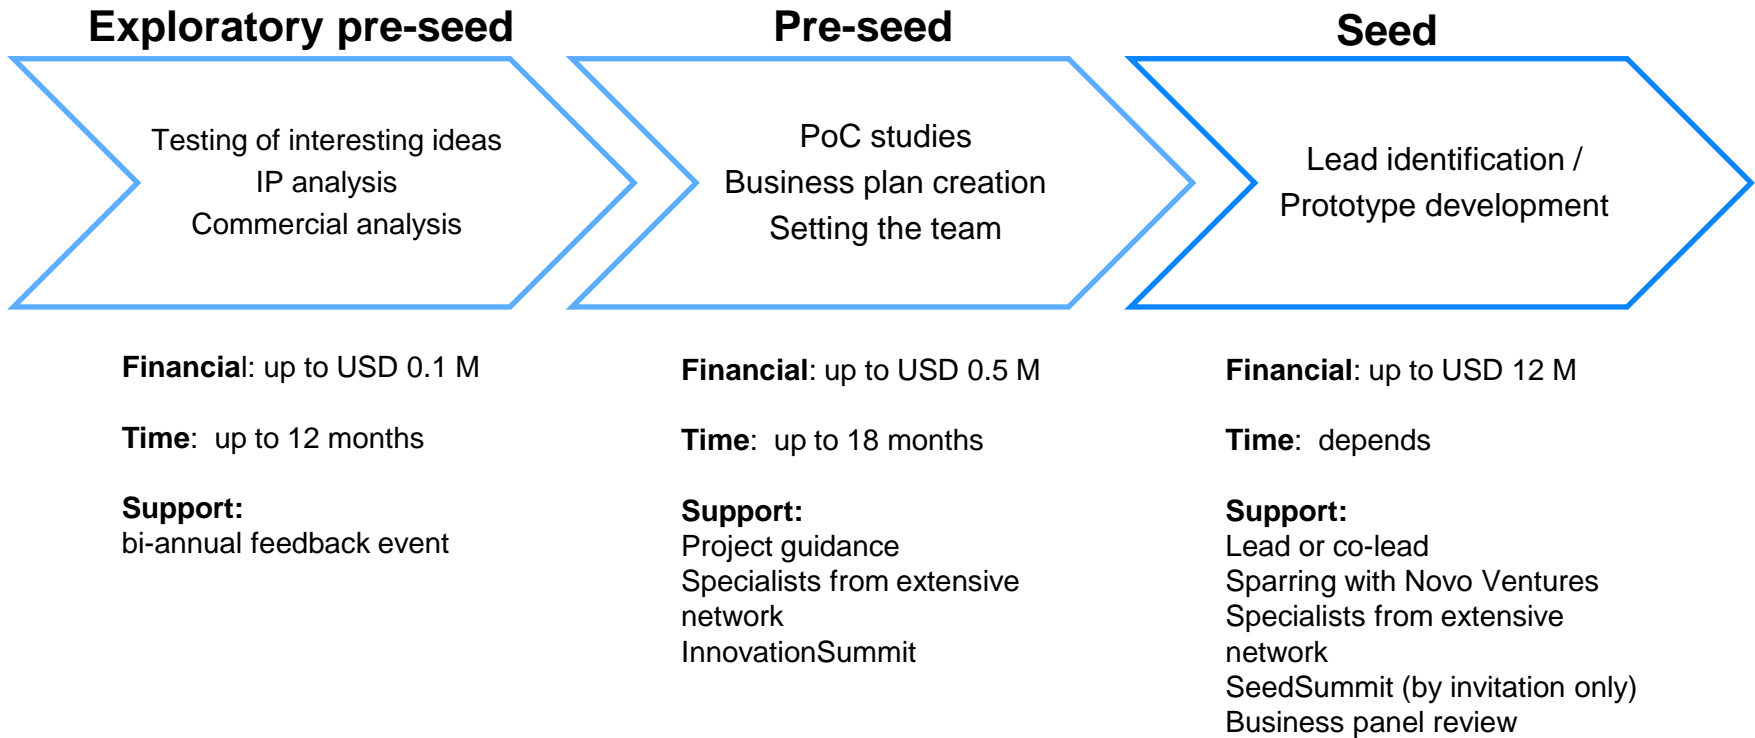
Exploratory pre-seed

Testing of interesting ideas
IP analysis
Commercial analysis

Financial: up to USD 0.1 M

Time: up to 12 months

Support:
bi-annual feedback event

Pre-seed

PoC studies
Business plan creation
Setting the team

Financial: up to USD 0.5 M

Time: up to 18 months

Support:
Project guidance
Specialists from extensive network
InnovationSummit

Seed

Lead identification / Prototype development

Financial: up to USD 12 M

Time: depends

Support:
Lead or co-lead
Sparring with Novo Ventures
Specialists from extensive network
SeedSummit (by invitation only)
Business panel review